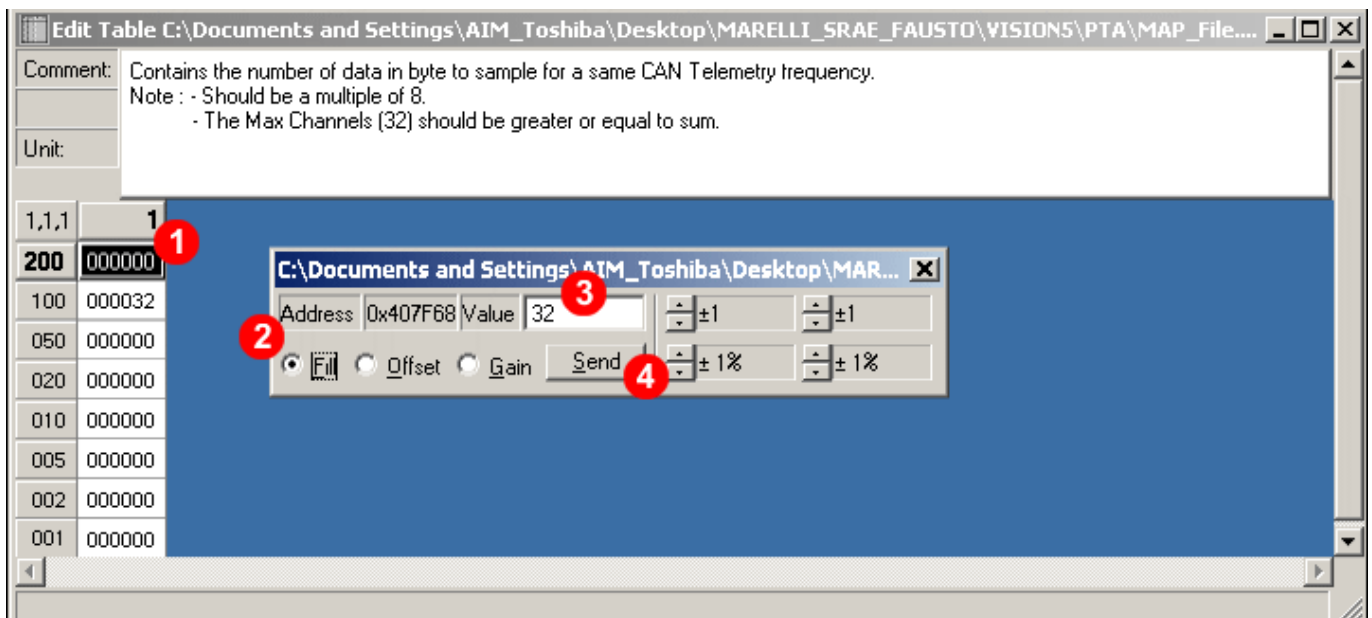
Edit Table C:\Documents and Settings\AIM_Toshiba\Desktop\MARELLI_SRAE_FAUSTO\VISION5\PTA\MAP_File....

Comment: Contains the number of data in byte to sample for a same CAN Telemetry frequency.
Note : - Should be a multiple of 8.
- The Max Channels (32) should be greater or equal to sum.

Unit:

| 1,1,1 | 1 |
|---|---|
| 200 | 000000 |
| 100 | 000032 |
| 050 | 000000 |
| 020 | 000000 |
| 010 | 000000 |
| 005 | 000000 |
| 002 | 000000 |
| 001 | 000000 |

1

C:\Documents and Settings\AIM_Toshiba\Desktop\MAR...

Address 0x407F68 Value 32

3

±1 ±1

2

Fill Offset Gain Send

4

± 1% ± 1%